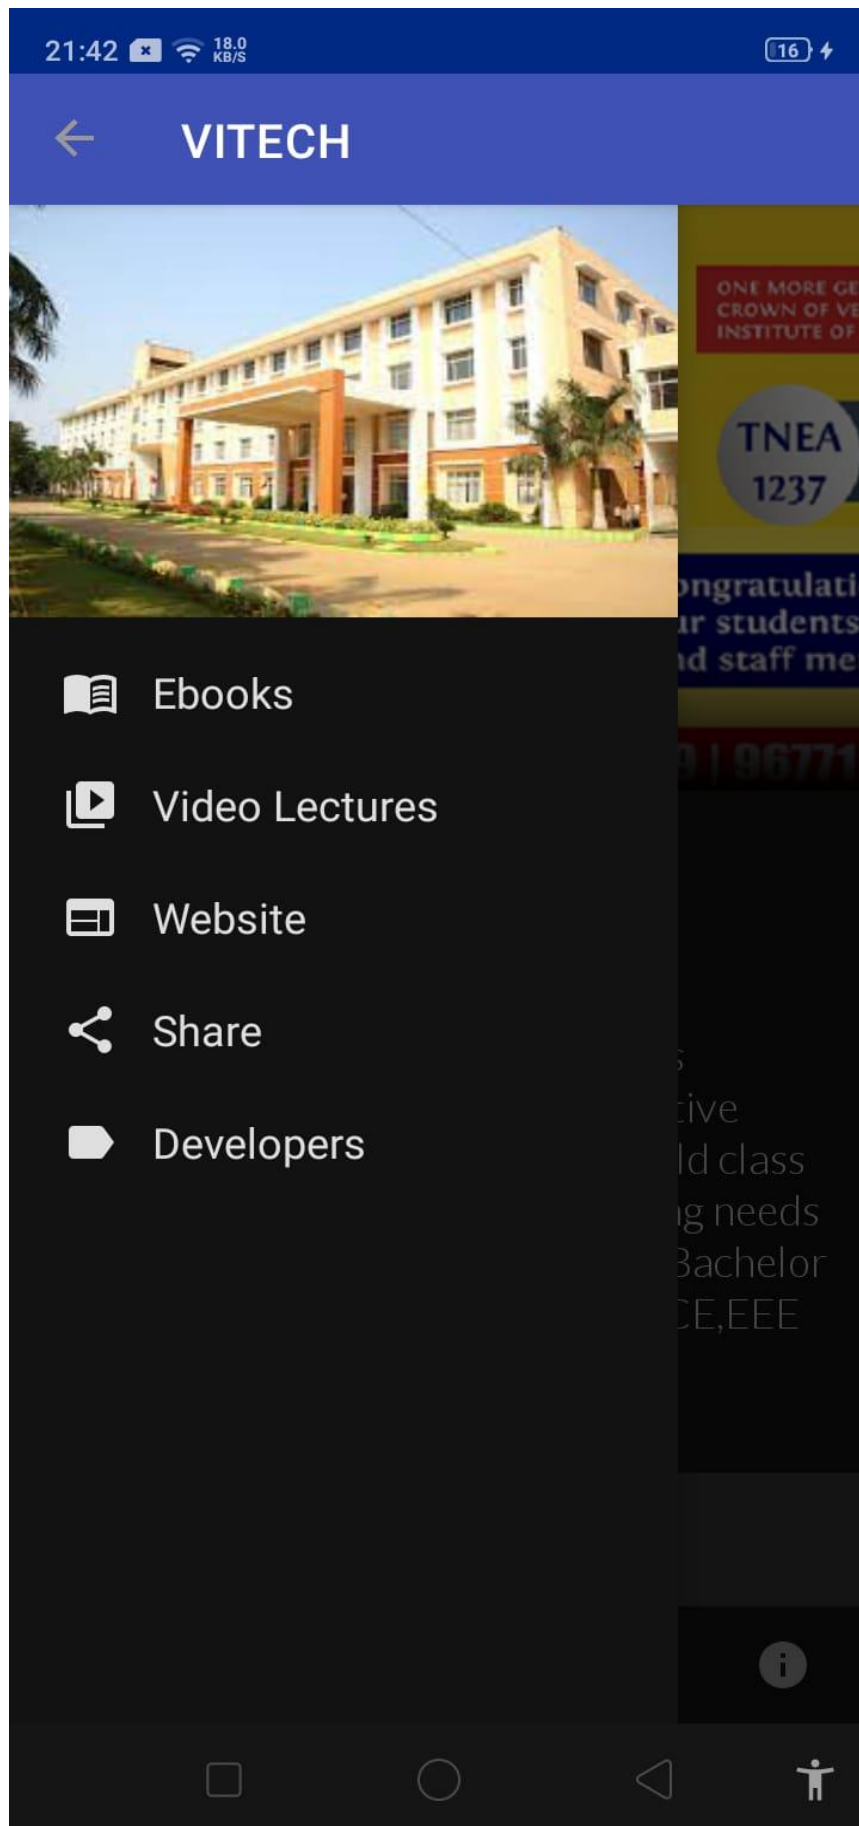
21:42 18.0 KB/S 16

VITECH

ONE MORE GE
CROWN OF VE
INSTITUTE OF

TNEA
1237

ongratulati
ur students
nd staff me

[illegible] | 96771

Ebooks

Video Lectures

Website

Share

Developers

s
tive
ld class
g needs
Bachelor
CE,EEE